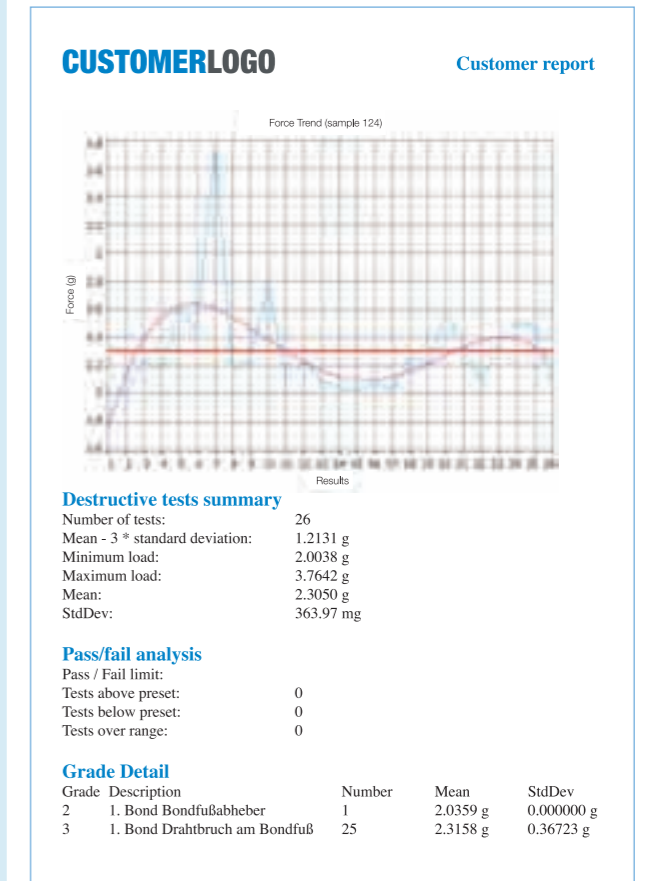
CUSTOMERLOGO

Customer report

Force Trend (sample 124)

Force (g)

Results

Destructive tests summary

| | |
|---|---|
| Number of tests: | 26 |
| Mean - 3 * standard deviation: | 1.2131 g |
| Minimum load: | 2.0038 g |
| Maximum load: | 3.7642 g |
| Mean: | 2.3050 g |
| StdDev: | 363.97 mg |

Pass/fail analysis

| | |
|---|---|
| Pass / Fail limit: | |
| Tests above preset: | 0 |
| Tests below preset: | 0 |
| Tests over range: | 0 |

Grade Detail

| Grade | Description | Number | Mean | StdDev |
|---|---|---|---|---|
| 2 | 1. Bond Bondfußabheber | 1 | 2.0359 g | 0.000000 g |
| 3 | 1. Bond Drahtbruch am Bondfuß | 25 | 2.3158 g | 0.36723 g |